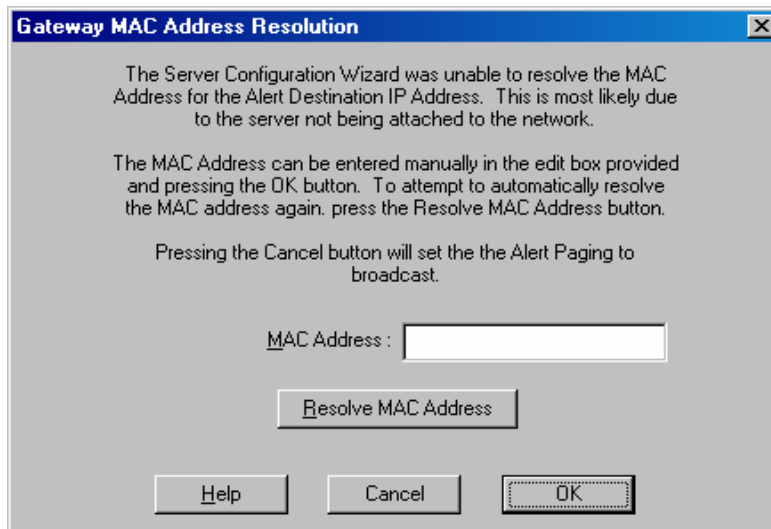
Gateway MAC Address Resolution

The Server Configuration Wizard was unable to resolve the MAC Address for the Alert Destination IP Address. This is most likely due to the server not being attached to the network.

The MAC Address can be entered manually in the edit box provided and pressing the OK button. To attempt to automatically resolve the MAC address again. press the Resolve MAC Address button.

Pressing the Cancel button will set the the Alert Paging to broadcast.

MAC Address :

Resolve MAC Address

Help

Cancel

OK